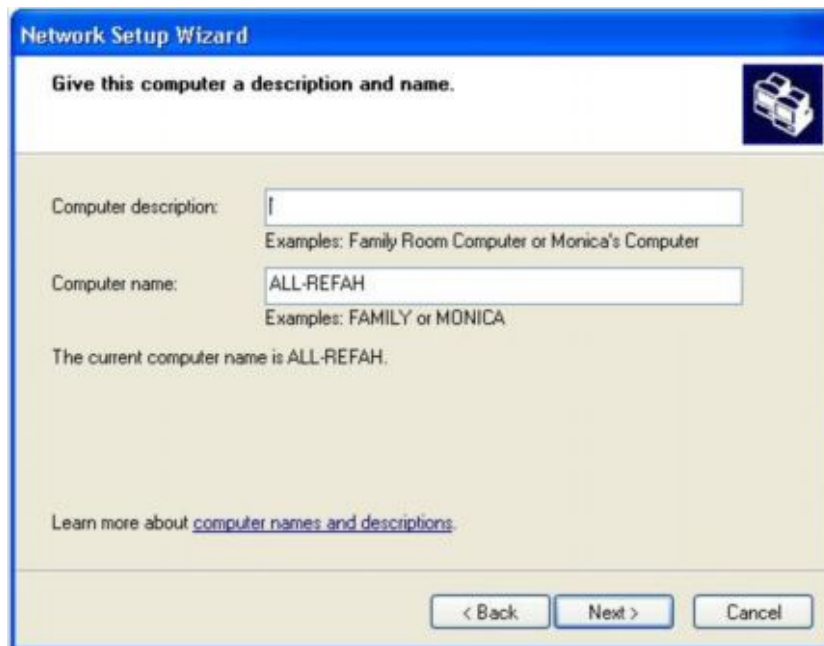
Network Setup Wizard

Give this computer a description and name.

Computer description:

Examples: Family Room Computer or Monica's Computer

Computer name: ALL-REFAH

Examples: FAMILY or MONICA

The current computer name is ALL-REFAH.

Learn more about computer names and descriptions.

< Back
Next >
Cancel